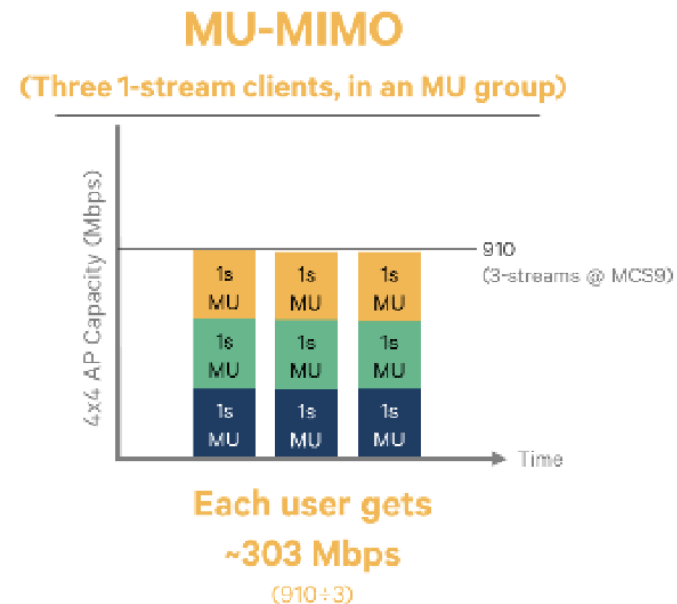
MU-MIMO

(Three 1-stream clients, in an MU group)

4x4 AP Capacity (Mbps)

910
(3-streams @ MCS9)

| 1s MU | 1s MU | 1s MU |
|---|---|---|
| 1s MU | 1s MU | 1s MU |
| 1s MU | 1s MU | 1s MU |

Time

Each user gets
~303 Mbps
(910÷3)